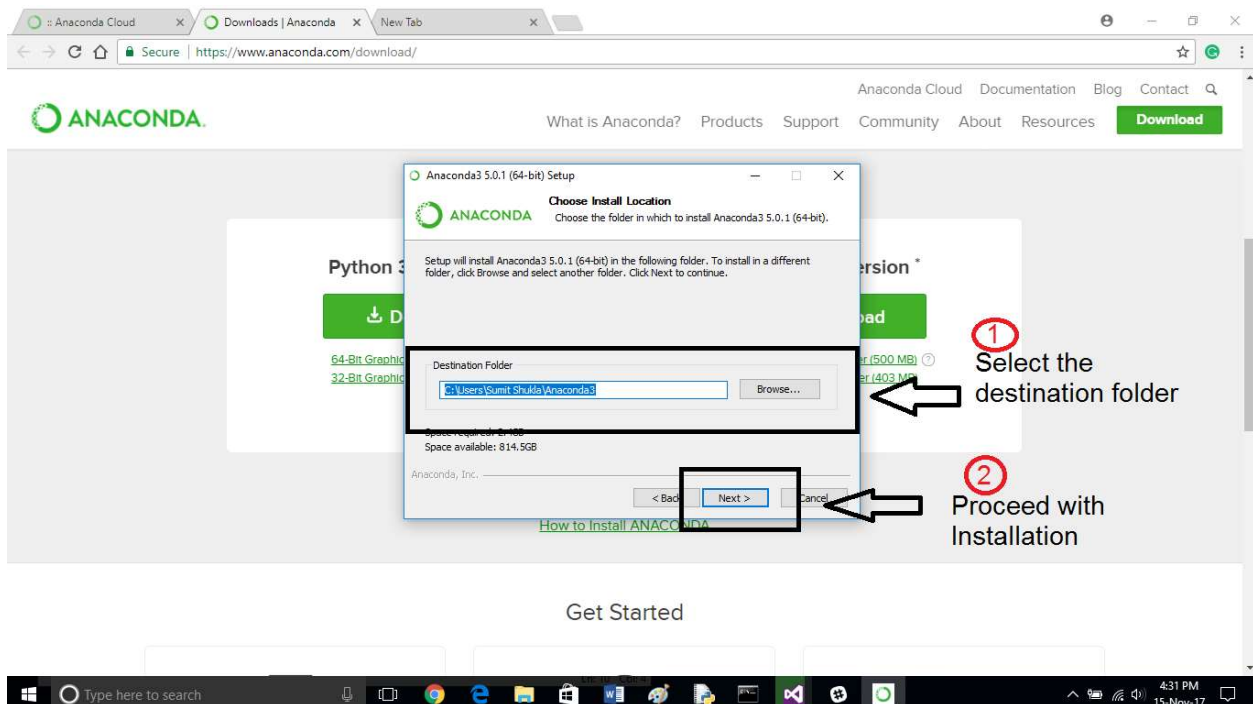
:: Anaconda Cloud
Downloads | Anaconda
New Tab

Secure | https://www.anaconda.com/download/

Anaconda Cloud Documentation Blog Contact

ANACONDA.

What is Anaconda? Products Support Community About Resources Download

Python 3 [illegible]ersion *

D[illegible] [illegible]ad

64-Bit Graphic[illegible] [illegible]r (500 MB)
32-Bit Graphic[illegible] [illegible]r (403 MB)

Anaconda3 5.0.1 (64-bit) Setup

ANACONDA

Choose Install Location
Choose the folder in which to install Anaconda3 5.0.1 (64-bit).

Setup will install Anaconda3 5.0.1 (64-bit) in the following folder. To install in a different folder, click Browse and select another folder. Click Next to continue.

Destination Folder

C:\Users\Sumit Shukla\Anaconda3

Browse...

Space required: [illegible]
Space available: 814.5GB

Anaconda, Inc.

< Back Next > Cancel

How to Install ANACONDA

1 Select the destination folder

2 Proceed with Installation

Get Started

Type here to search

4:31 PM
15-Nov-17